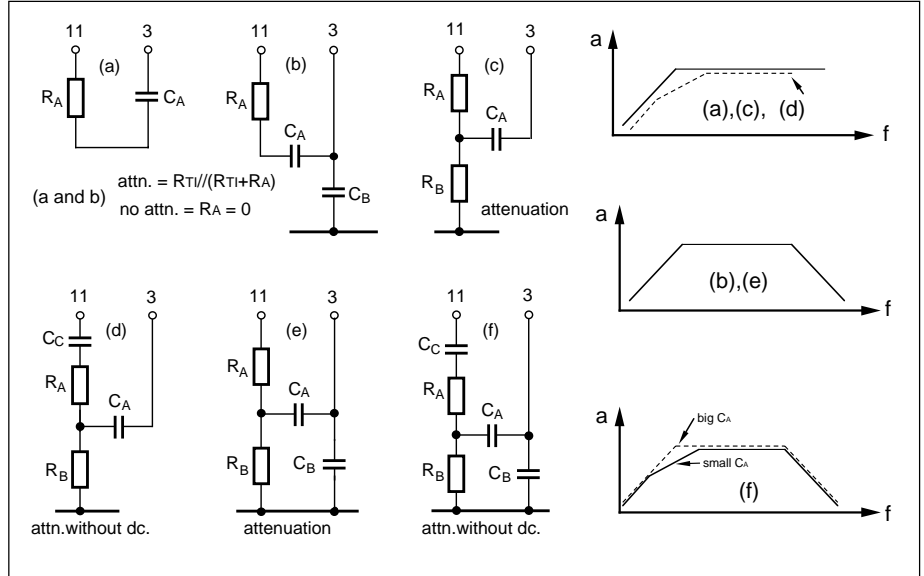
11
3
(a)
$R_A$
$C_A$

11
3
(b)
$R_A$
$C_A$
$C_B$

(a and b) attn. = RTI//(RTI+RA)
no attn. = RA = 0

11
3
(c)
$R_A$
$C_A$
$R_B$
attenuation

a
(a),(c), (d)
f

a
(b),(e)
f

11
3
(d)
$C_C$
$R_A$
$C_A$
$R_B$
attn.without dc.

11
3
(e)
$R_A$
$C_A$
$R_B$
$C_B$
attenuation

11
3
(f)
$C_C$
$R_A$
$C_A$
$R_B$
$C_B$
attn.without dc.

a
big $C_A$
small $C_A$
(f)
f